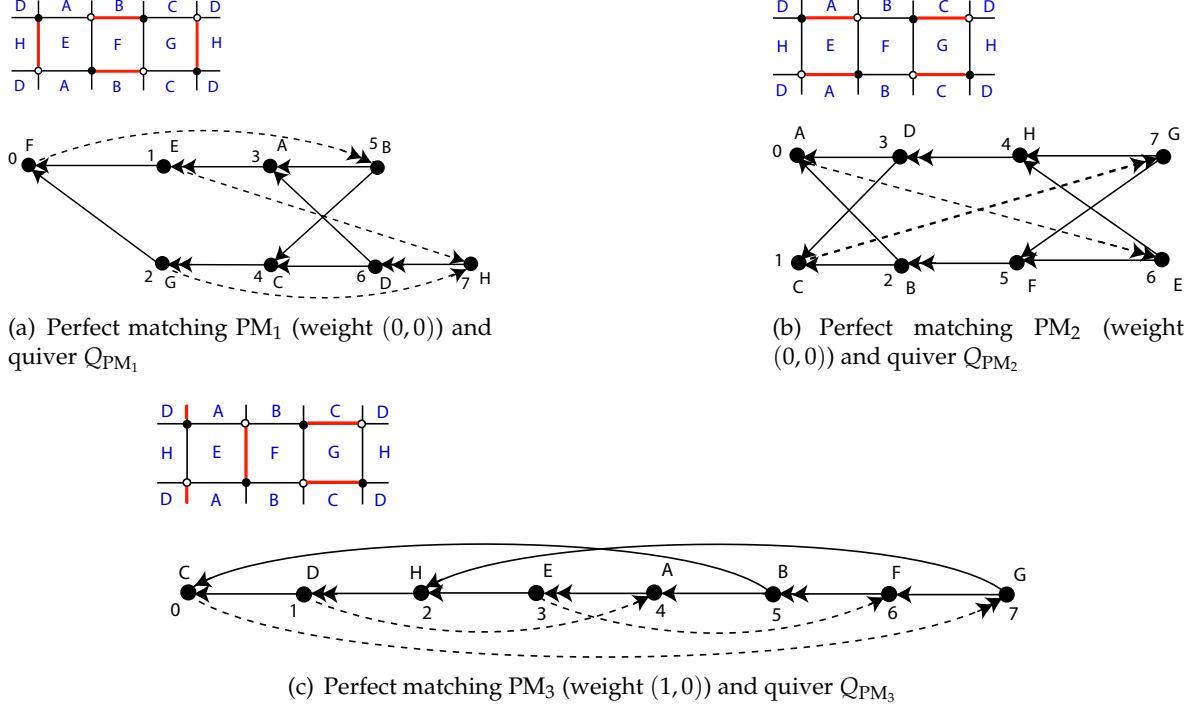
D A B C D
H E F G H
D A B C D

0 F
1 E
3 A
5 B
2 G
4 C
6 D
7 H

(a) Perfect matching $\text{PM}_1$ (weight $(0,0)$) and quiver $Q_{\text{PM}_1}$

D A B C D
H E F G H
D A B C D

A D H G
0 3 4 7
1 2 5 6
C B F E

(b) Perfect matching $\text{PM}_2$ (weight $(0,0)$) and quiver $Q_{\text{PM}_2}$

D A B C D
H E F G H
D A B C D

C D H E A B F G
0 1 2 3 4 5 6 7

(c) Perfect matching $\text{PM}_3$ (weight $(1,0)$) and quiver $Q_{\text{PM}_3}$